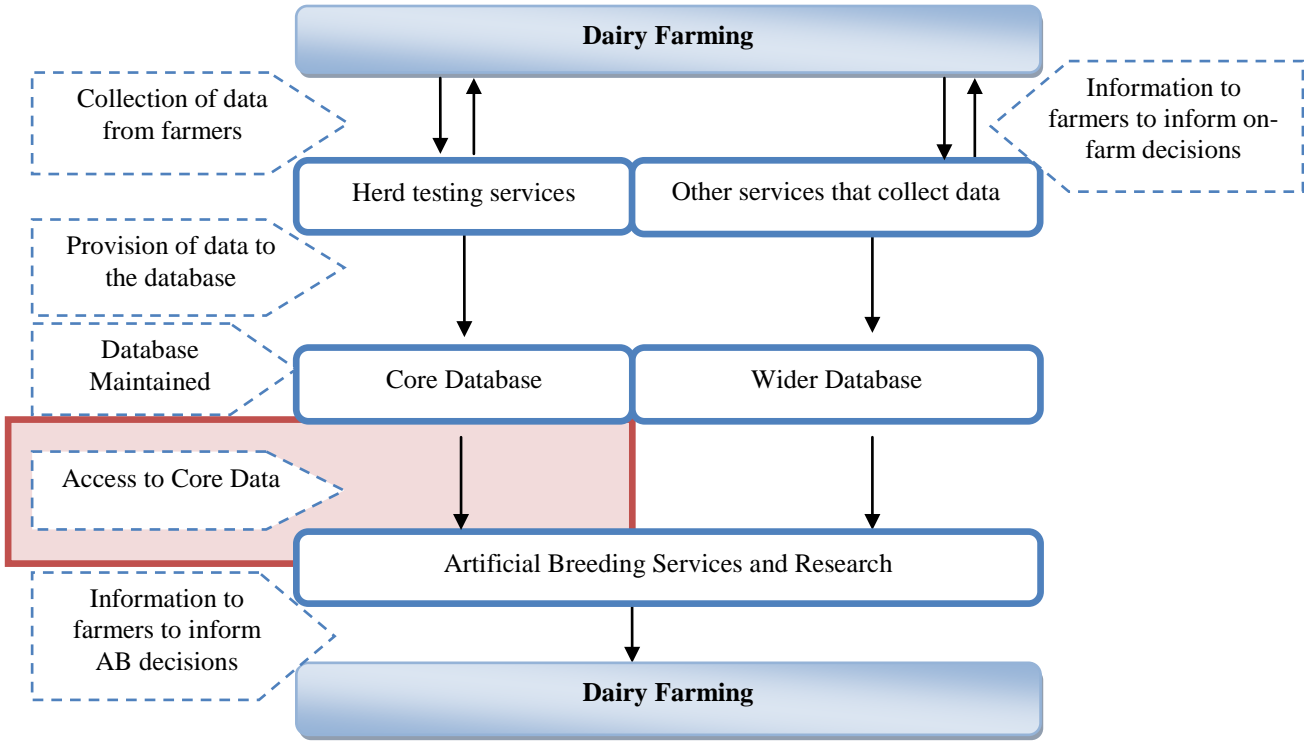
Dairy Farming

Collection of data from farmers

Information to farmers to inform on-farm decisions

Herd testing services

Other services that collect data

Provision of data to the database

Database Maintained

Core Database

Wider Database

Access to Core Data

Artificial Breeding Services and Research

Information to farmers to inform AB decisions

Dairy Farming